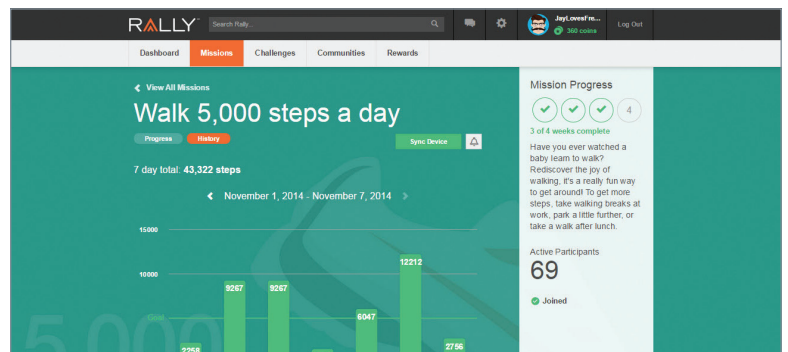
RALLY
Search Rally...
JayLovesFre...
360 coins
Log Out

Dashboard
Missions
Challenges
Communities
Rewards

View All Missions
Walk 5,000 steps a day
Progress
History
Sync Device

7 day total: 43,322 steps

November 1, 2014 - November 7, 2014

15000
10000
Goal
9267
9267
12212
6047
2258
2756

Mission Progress
4
3 of 4 weeks complete
Have you ever watched a baby learn to walk? Rediscover the joy of walking, it's a really fun way to get around! To get more steps, take walking breaks at work, park a little further, or take a walk after lunch.

Active Participants
69
Joined